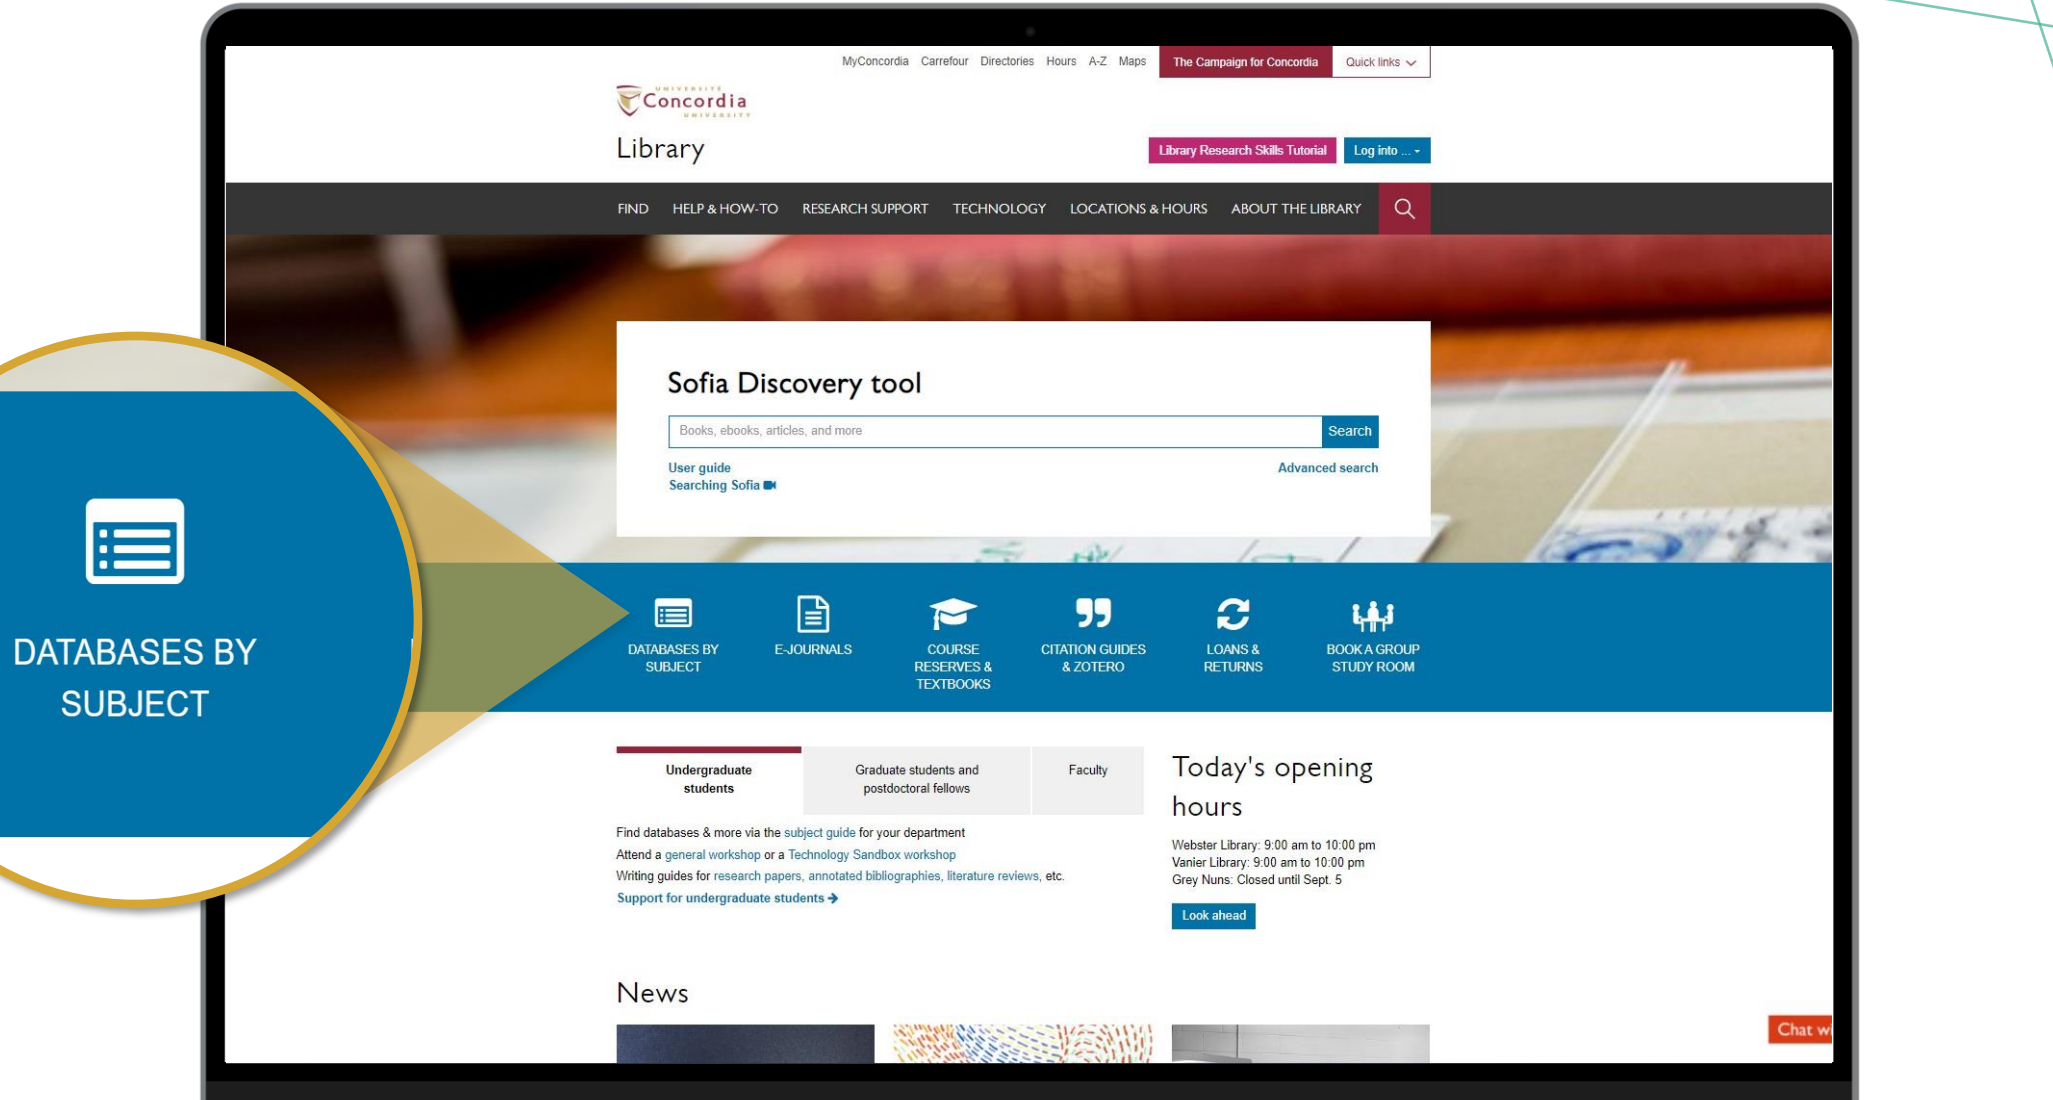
MyConcordia Carrefour Directories Hours A-Z Maps The Campaign for Concordia Quick links

UNIVERSITÉ Concordia UNIVERSITY

Library

Library Research Skills Tutorial Log into ...

FIND HELP & HOW-TO RESEARCH SUPPORT TECHNOLOGY LOCATIONS & HOURS ABOUT THE LIBRARY

Sofia Discovery tool

Books, ebooks, articles, and more Search

User guide
Searching Sofia

Advanced search

DATABASES BY SUBJECT

DATABASES BY SUBJECT E-JOURNALS COURSE RESERVES & TEXTBOOKS CITATION GUIDES & ZOTERO LOANS & RETURNS BOOK A GROUP STUDY ROOM

Undergraduate students | Graduate students and postdoctoral fellows | Faculty

Find databases & more via the subject guide for your department
Attend a general workshop or a Technology Sandbox workshop
Writing guides for research papers, annotated bibliographies, literature reviews, etc.
Support for undergraduate students

Today's opening hours

Webster Library: 9:00 am to 10:00 pm
Vanier Library: 9:00 am to 10:00 pm
Grey Nuns: Closed until Sept. 5

Look ahead

News

Chat w